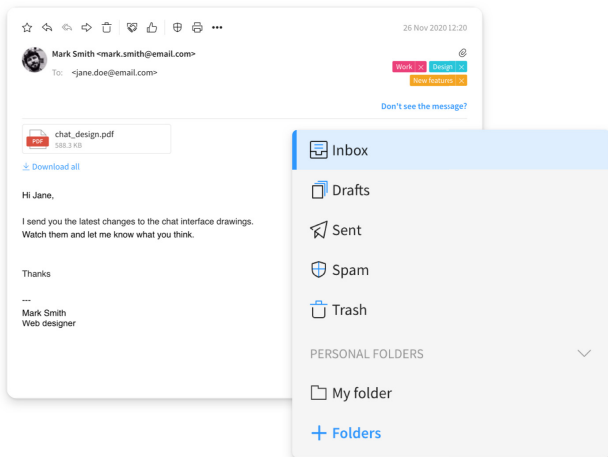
26 Nov 2020 12:20

Mark Smith <mark.smith@email.com>
To: <jane.doe@email.com>

Work ✕ Design ✕
New features ✕

Don't see the message?

PDF chat_design.pdf
588.3 KB

Download all

Hi Jane,

I send you the latest changes to the chat interface drawings.
Watch them and let me know what you think.

Thanks

---
Mark Smith
Web designer

Inbox
Drafts
Sent
Spam
Trash
PERSONAL FOLDERS
My folder
+ Folders